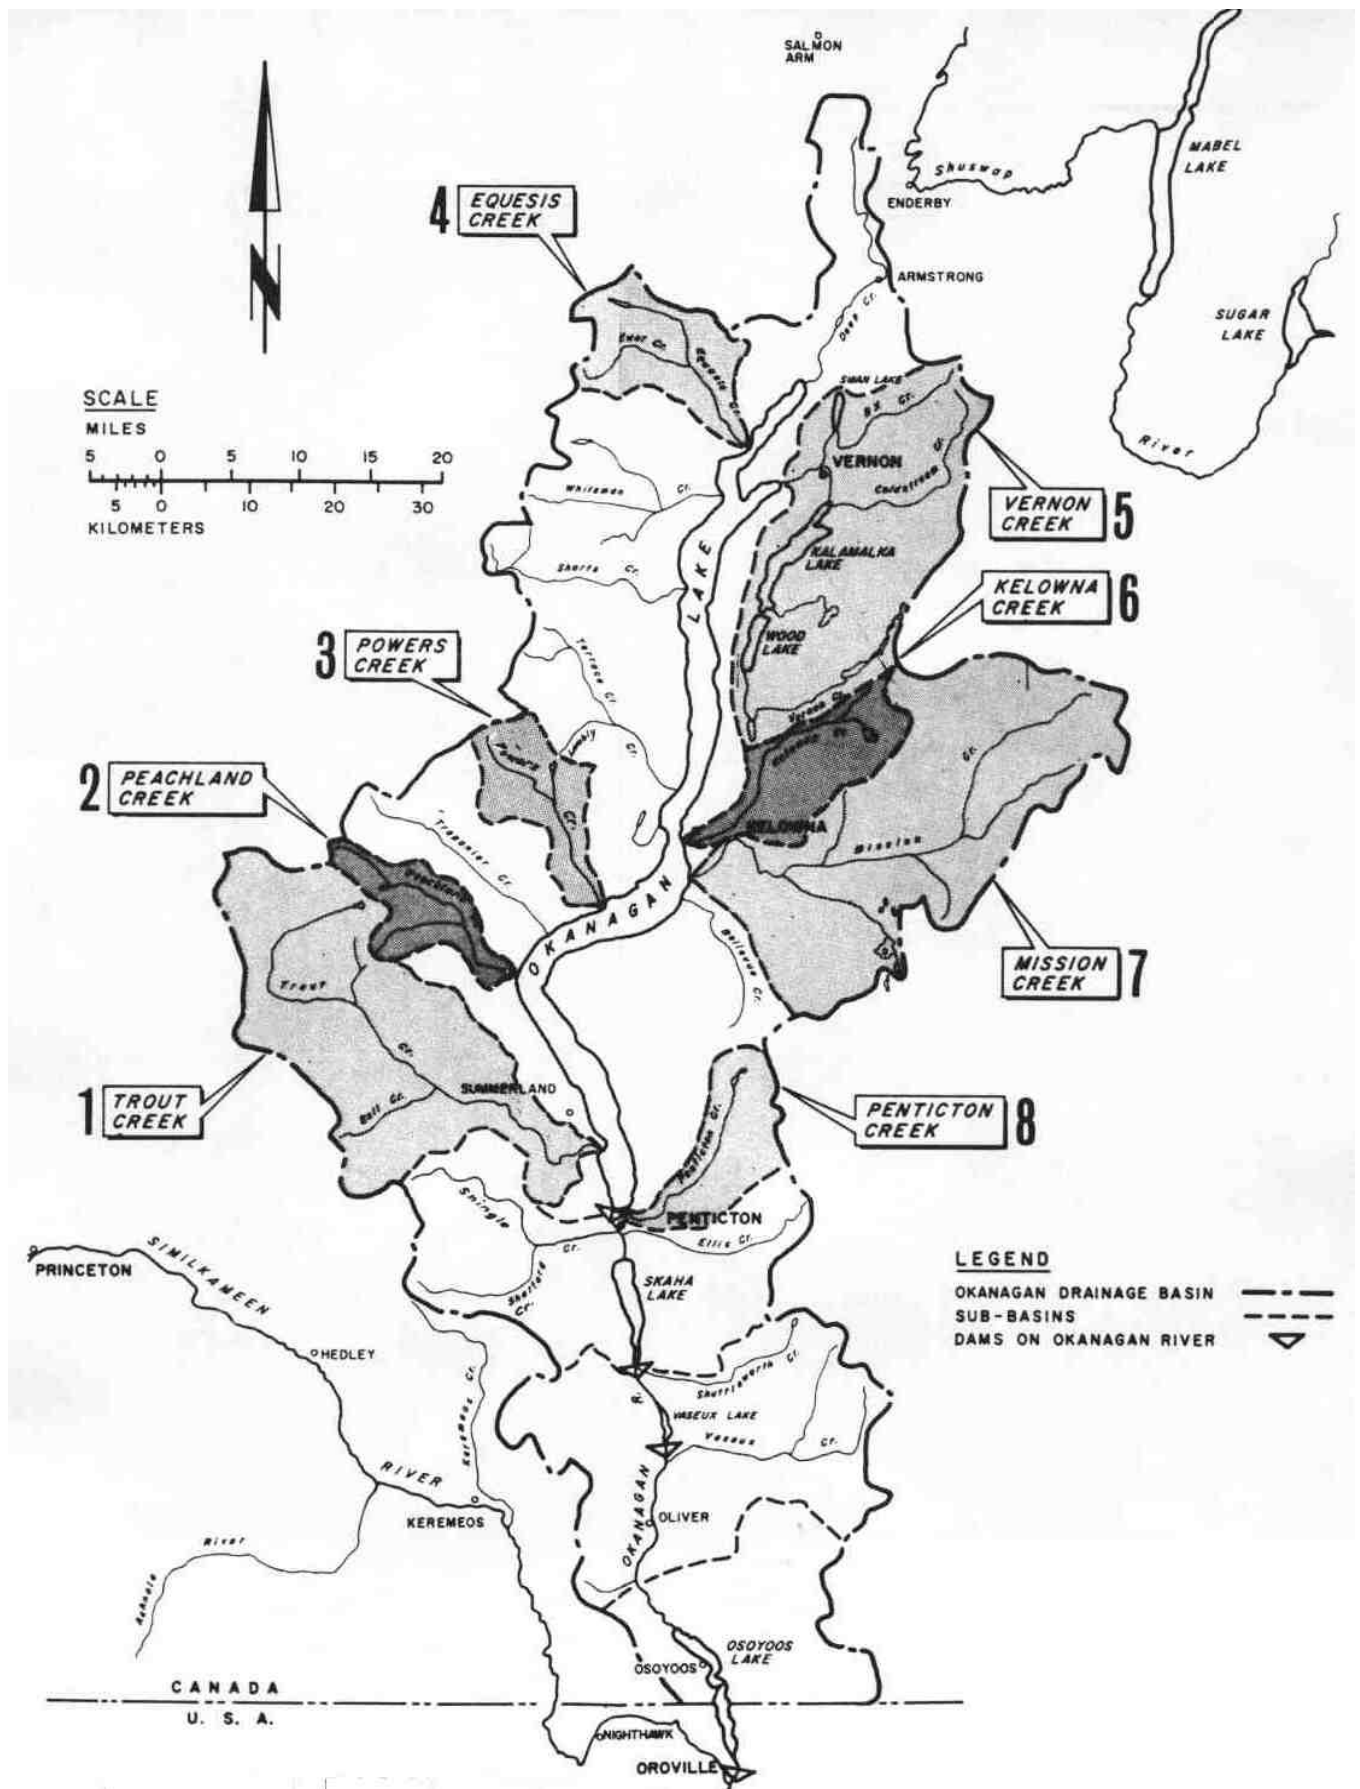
N

SALMON ARM

MABEL LAKE

Shuswap

ENDERBY

4 EQUESIS CREEK

ARMSTRONG

SUGAR LAKE

Deep Cr.

Ewer Cr.

Equesis Cr.

SCALE
MILES
5 0 5 10 15 20
5 0 10 20 30
KILOMETERS

SWAN LAKE

BX Cr.

River

VERNON

Coldstream Cr.

Whiteman Cr.

VERNON CREEK 5

Shorts Cr.

LAKE

KALAMALKA LAKE

KELOWNA CREEK 6

WOOD LAKE

Terrace Cr.

3 POWERS CREEK

Vernon Cr.

Lambly Cr.

Kelowna Cr.

2 PEACHLAND CREEK

Powers Cr.

Cr.

KELOWNA

Trepanier Cr.

Mission

Peachland

OKANAGAN

Bellevue Cr.

MISSION CREEK 7

Trout

Cr.

SUMMERLAND

1 TROUT CREEK

Eneas Cr.

PENTICTON CREEK 8

Penticton Cr.

Shingle

PENTICTON

Cr.

Ellis Cr.

PRINCETON

SIMILKAMEEN

SKAHA LAKE

Shatford Cr.

LEGEND
OKANAGAN DRAINAGE BASIN
SUB-BASINS
DAMS ON OKANAGAN RIVER

HEDLEY

Keremeos Cr.

Shuttleworth Cr.

R.

VASEUX LAKE

Vaseux Cr.

RIVER

OKANAGAN

KEREMEOS

OLIVER

River

Ashnola

OSOYOOS LAKE

OSOYOOS

CANADA

U. S. A.

NIGHTHAWK

OROVILLE